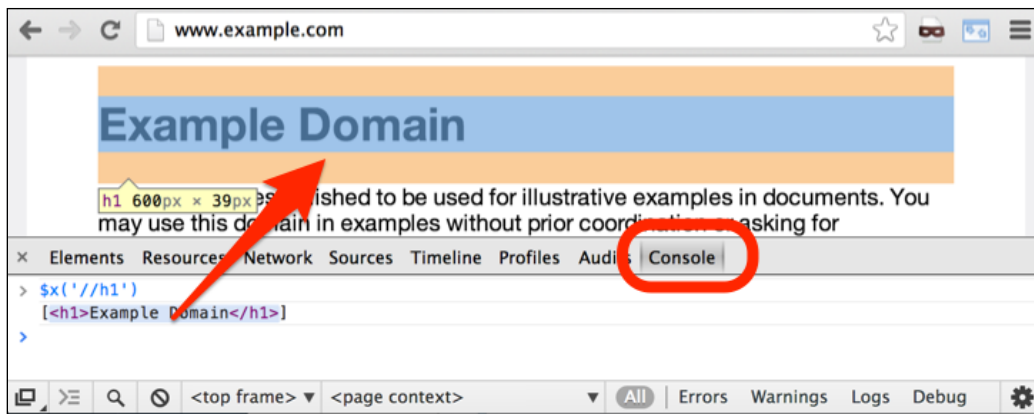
www.example.com

Example Domain

h1 600px × 39px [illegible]shed to be used for illustrative examples in documents. You may use this do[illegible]in in examples without prior coordination or asking for

× Elements Resources Network Sources Timeline Profiles Audits Console

> $x('//h1')
[<h1>Example Domain</h1>]
>

<top frame> ▼ <page context> ▼ All Errors Warnings Logs Debug